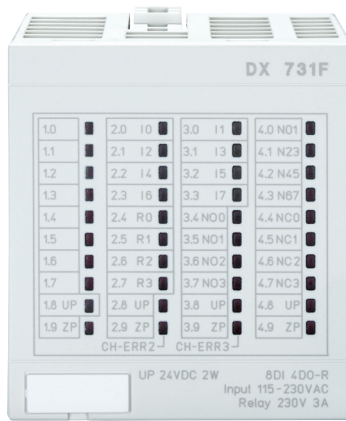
DX 731F

| 1.0 | 2.0 I0 | 3.0 I1 | 4.0 NO1 |
|---|---|---|---|
| 1.1 | 2.1 I2 | 3.1 I3 | 4.1 N23 |
| 1.2 | 2.2 I4 | 3.2 I5 | 4.2 N45 |
| 1.3 | 2.3 I6 | 3.3 I7 | 4.3 N67 |
| 1.4 | 2.4 R0 | 3.4 NO0 | 4.4 NC0 |
| 1.5 | 2.5 R1 | 3.5 NO1 | 4.5 NC1 |
| 1.6 | 2.6 R2 | 3.6 NO2 | 4.6 NC2 |
| 1.7 | 2.7 R3 | 3.7 NO3 | 4.7 NC3 |
| 1.8 UP | 2.8 UP | 3.8 UP | 4.8 UP |
| 1.9 ZP | 2.9 ZP | 3.9 ZP | 4.9 ZP |

CH-ERR2 CH-ERR3

UP 24VDC 2W

8DI 4DO-R
Input 115-230VAC
Relay 230V 3A